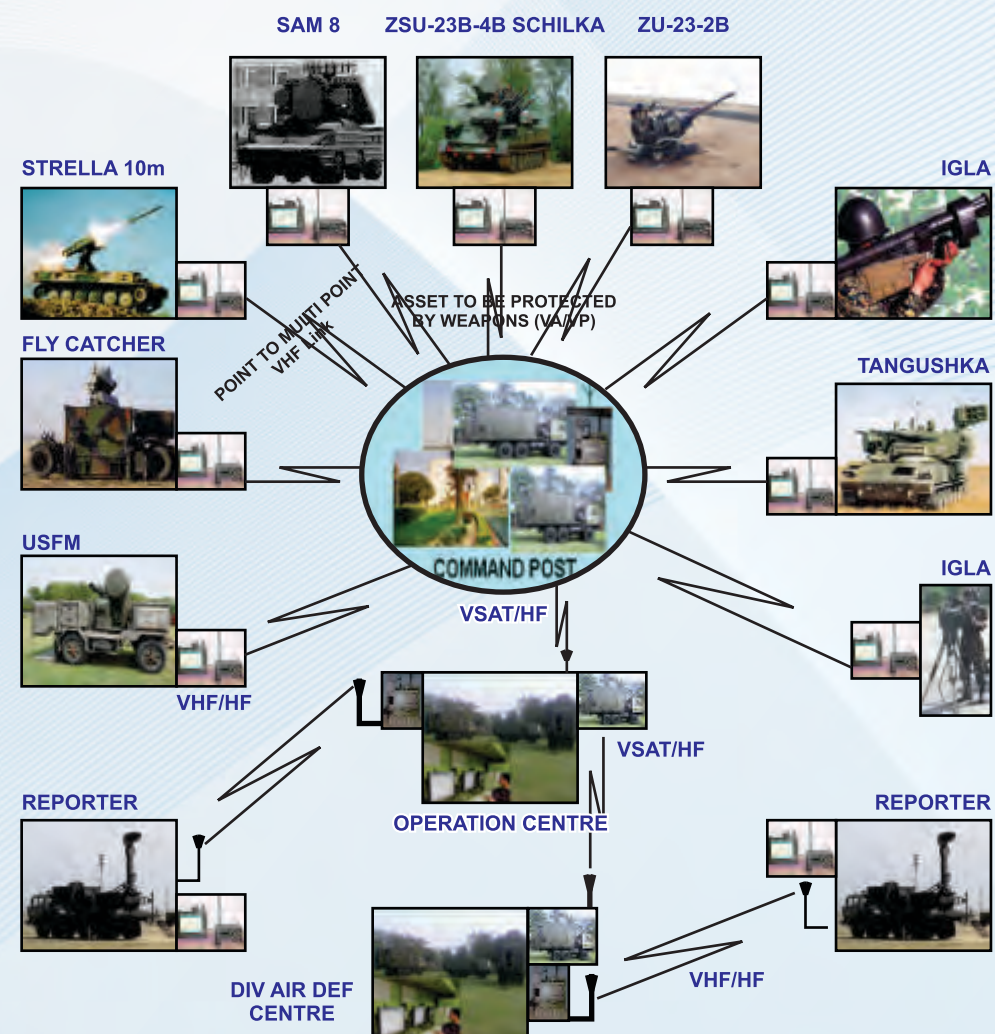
SAM 8

ZSU-23B-4B SCHILKA

ZU-23-2B

STRELLA 10m

IGLA

POINT TO MULTI POINT VHF Link

ASSET TO BE PROTECTED BY WEAPONS (VA/VP)

FLY CATCHER

TANGUSHKA

COMMAND POST

USFM

IGLA

VSAT/HF

VHF/HF

VSAT/HF

REPORTER

OPERATION CENTRE

REPORTER

VHF/HF

DIV AIR DEF CENTRE